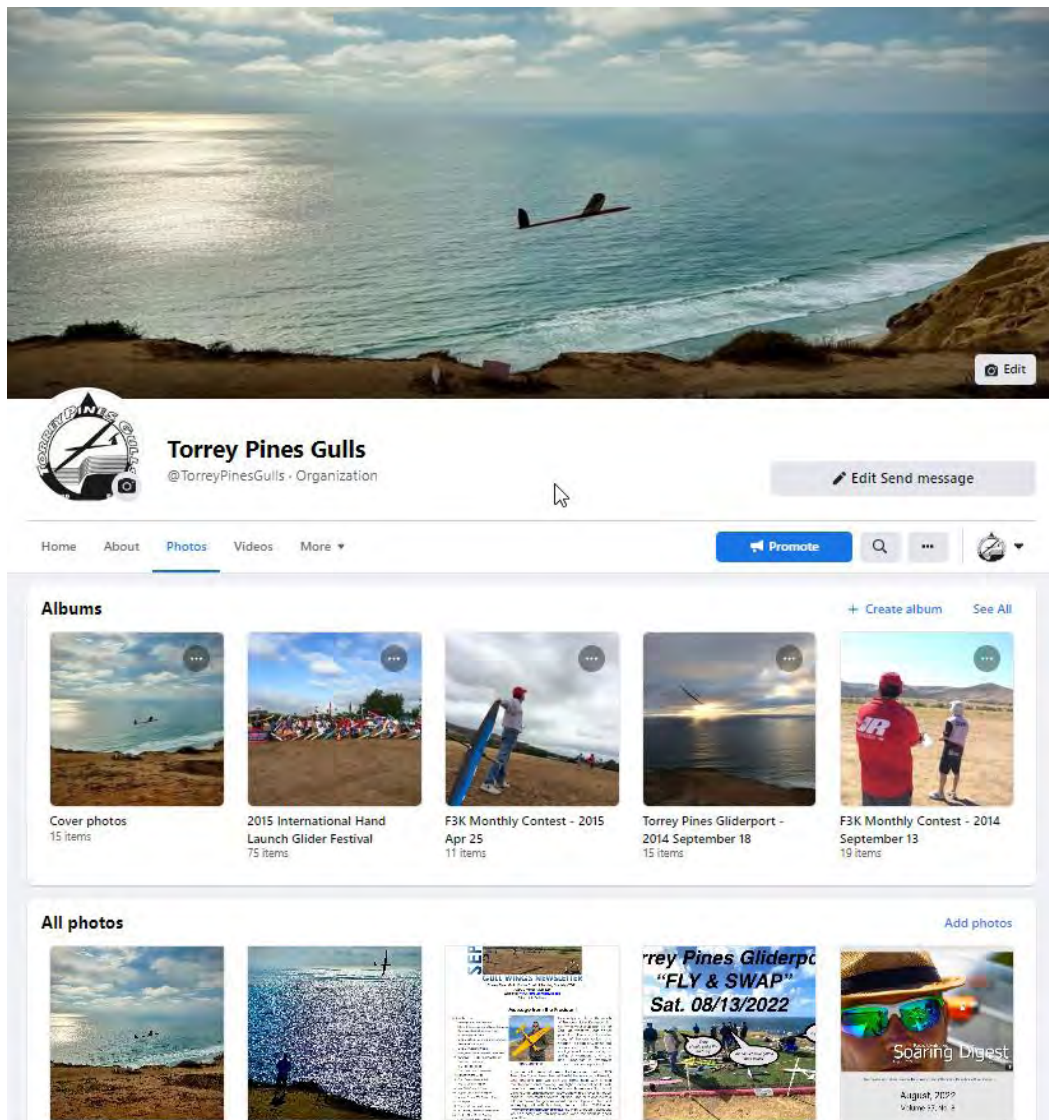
Edit

TORREY PINES GULLS

Torrey Pines Gulls
@TorreyPinesGulls · Organization

Edit Send message

Home About Photos Videos More ▾

Promote

···

Albums

+ Create album See All

Cover photos
15 items

2015 International Hand Launch Glider Festival
75 items

F3K Monthly Contest - 2015 Apr 25
11 items

Torrey Pines Gliderport - 2014 September 18
15 items

F3K Monthly Contest - 2014 September 13
19 items

All photos

Add photos

SEP
GULL WINGS NEWSLETTER

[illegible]rrey Pines Gliderpo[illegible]
"FLY & SWAP"
Sat. 08/13/2022

Soaring Digest
August, 2022
Volume 37, Nr. 8